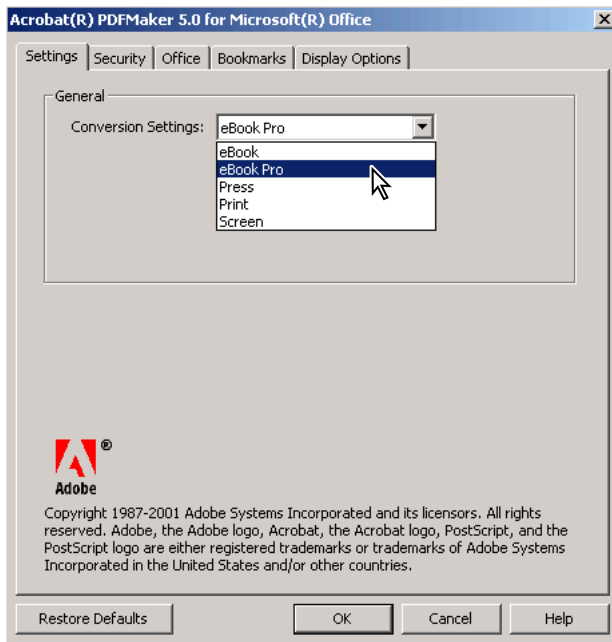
Acrobat(R) PDFMaker 5.0 for Microsoft(R) Office

Settings | Security | Office | Bookmarks | Display Options

General

Conversion Settings: eBook Pro

eBook
eBook Pro
Press
Print
Screen

®
Adobe

Copyright 1987-2001 Adobe Systems Incorporated and its licensors. All rights reserved. Adobe, the Adobe logo, Acrobat, the Acrobat logo, PostScript, and the PostScript logo are either registered trademarks or trademarks of Adobe Systems Incorporated in the United States and/or other countries.

Restore Defaults | OK | Cancel | Help